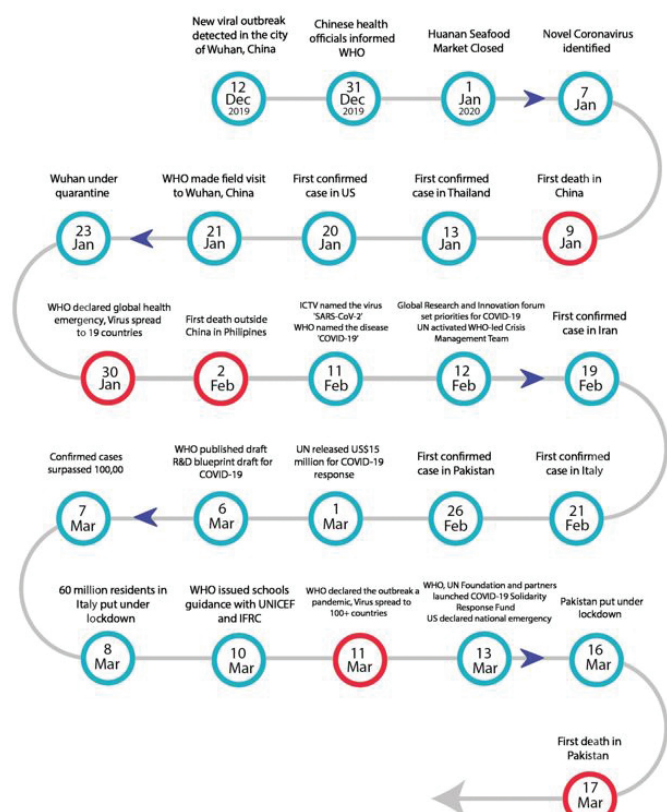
New viral outbreak detected in the city of Wuhan, China

12 Dec 2019

Chinese health officials informed WHO

31 Dec 2019

Huanan Seafood Market Closed

1 Jan 2020

Novel Coronavirus identified

7 Jan

First death in China

9 Jan

First confirmed case in Thailand

13 Jan

First confirmed case in US

20 Jan

WHO made field visit to Wuhan, China

21 Jan

Wuhan under quarantine

23 Jan

WHO declared global health emergency, Virus spread to 19 countries

30 Jan

First death outside China in Philipines

2 Feb

ICTV named the virus 'SARS-CoV-2' WHO named the disease 'COVID-19'

11 Feb

Global Research and Innovation forum set priorities for COVID-19 UN activated WHO-led Crisis Management Team

12 Feb

First confirmed case in Iran

19 Feb

First confirmed case in Italy

21 Feb

First confirmed case in Pakistan

26 Feb

UN released US$15 million for COVID-19 response

1 Mar

WHO published draft R&D blueprint draft for COVID-19

6 Mar

Confirmed cases surpassed 100,00

7 Mar

60 million residents in Italy put under lockdown

8 Mar

WHO issued schools guidance with UNICEF and IFRC

10 Mar

WHO declared the outbreak a pandemic, Virus spread to 100+ countries

11 Mar

WHO, UN Foundation and partners launched COVID-19 Solidarity Response Fund US declared national emergency

13 Mar

Pakistan put under lockdown

16 Mar

First death in Pakistan

17 Mar